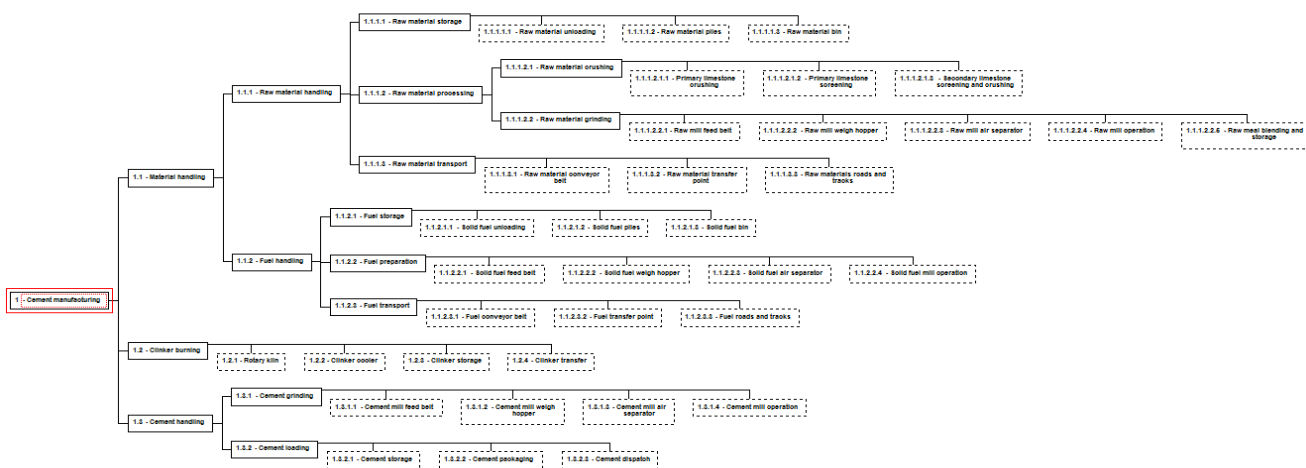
1 - Cement manufacturing

1.1 - Material handling

1.1.1 - Raw material handling

1.1.1.1 - Raw material storage

1.1.1.1.1 - Raw material unloading

1.1.1.1.2 - Raw material piles

1.1.1.1.3 - Raw material bin

1.1.1.2 - Raw material processing

1.1.1.2.1 - Raw material crushing

1.1.1.2.1.1 - Primary limestone crushing

1.1.1.2.1.2 - Primary limestone screening

1.1.1.2.1.3 - Secondary limestone screening and crushing

1.1.1.2.2 - Raw material grinding

1.1.1.2.2.1 - Raw mill feed belt

1.1.1.2.2.2 - Raw mill weigh hopper

1.1.1.2.2.3 - Raw mill air separator

1.1.1.2.2.4 - Raw mill operation

1.1.1.2.2.5 - Raw meal blending and storage

1.1.1.3 - Raw material transport

1.1.1.3.1 - Raw material conveyor belt

1.1.1.3.2 - Raw material transfer point

1.1.1.3.3 - Raw materials roads and tracks

1.1.2 - Fuel handling

1.1.2.1 - Fuel storage

1.1.2.1.1 - Solid fuel unloading

1.1.2.1.2 - Solid fuel piles

1.1.2.1.3 - Solid fuel bin

1.1.2.2 - Fuel preparation

1.1.2.2.1 - Solid fuel feed belt

1.1.2.2.2 - Solid fuel weigh hopper

1.1.2.2.3 - Solid fuel air separator

1.1.2.2.4 - Solid fuel mill operation

1.1.2.3 - Fuel transport

1.1.2.3.1 - Fuel conveyor belt

1.1.2.3.2 - Fuel transfer point

1.1.2.3.3 - Fuel roads and tracks

1.2 - Clinker burning

1.2.1 - Rotary kiln

1.2.2 - Clinker cooler

1.2.3 - Clinker storage

1.2.4 - Clinker transfer

1.3 - Cement handling

1.3.1 - Cement grinding

1.3.1.1 - Cement mill feed belt

1.3.1.2 - Cement mill weigh hopper

1.3.1.3 - Cement mill air separator

1.3.1.4 - Cement mill operation

1.3.2 - Cement loading

1.3.2.1 - Cement storage

1.3.2.2 - Cement packaging

1.3.2.3 - Cement dispatch